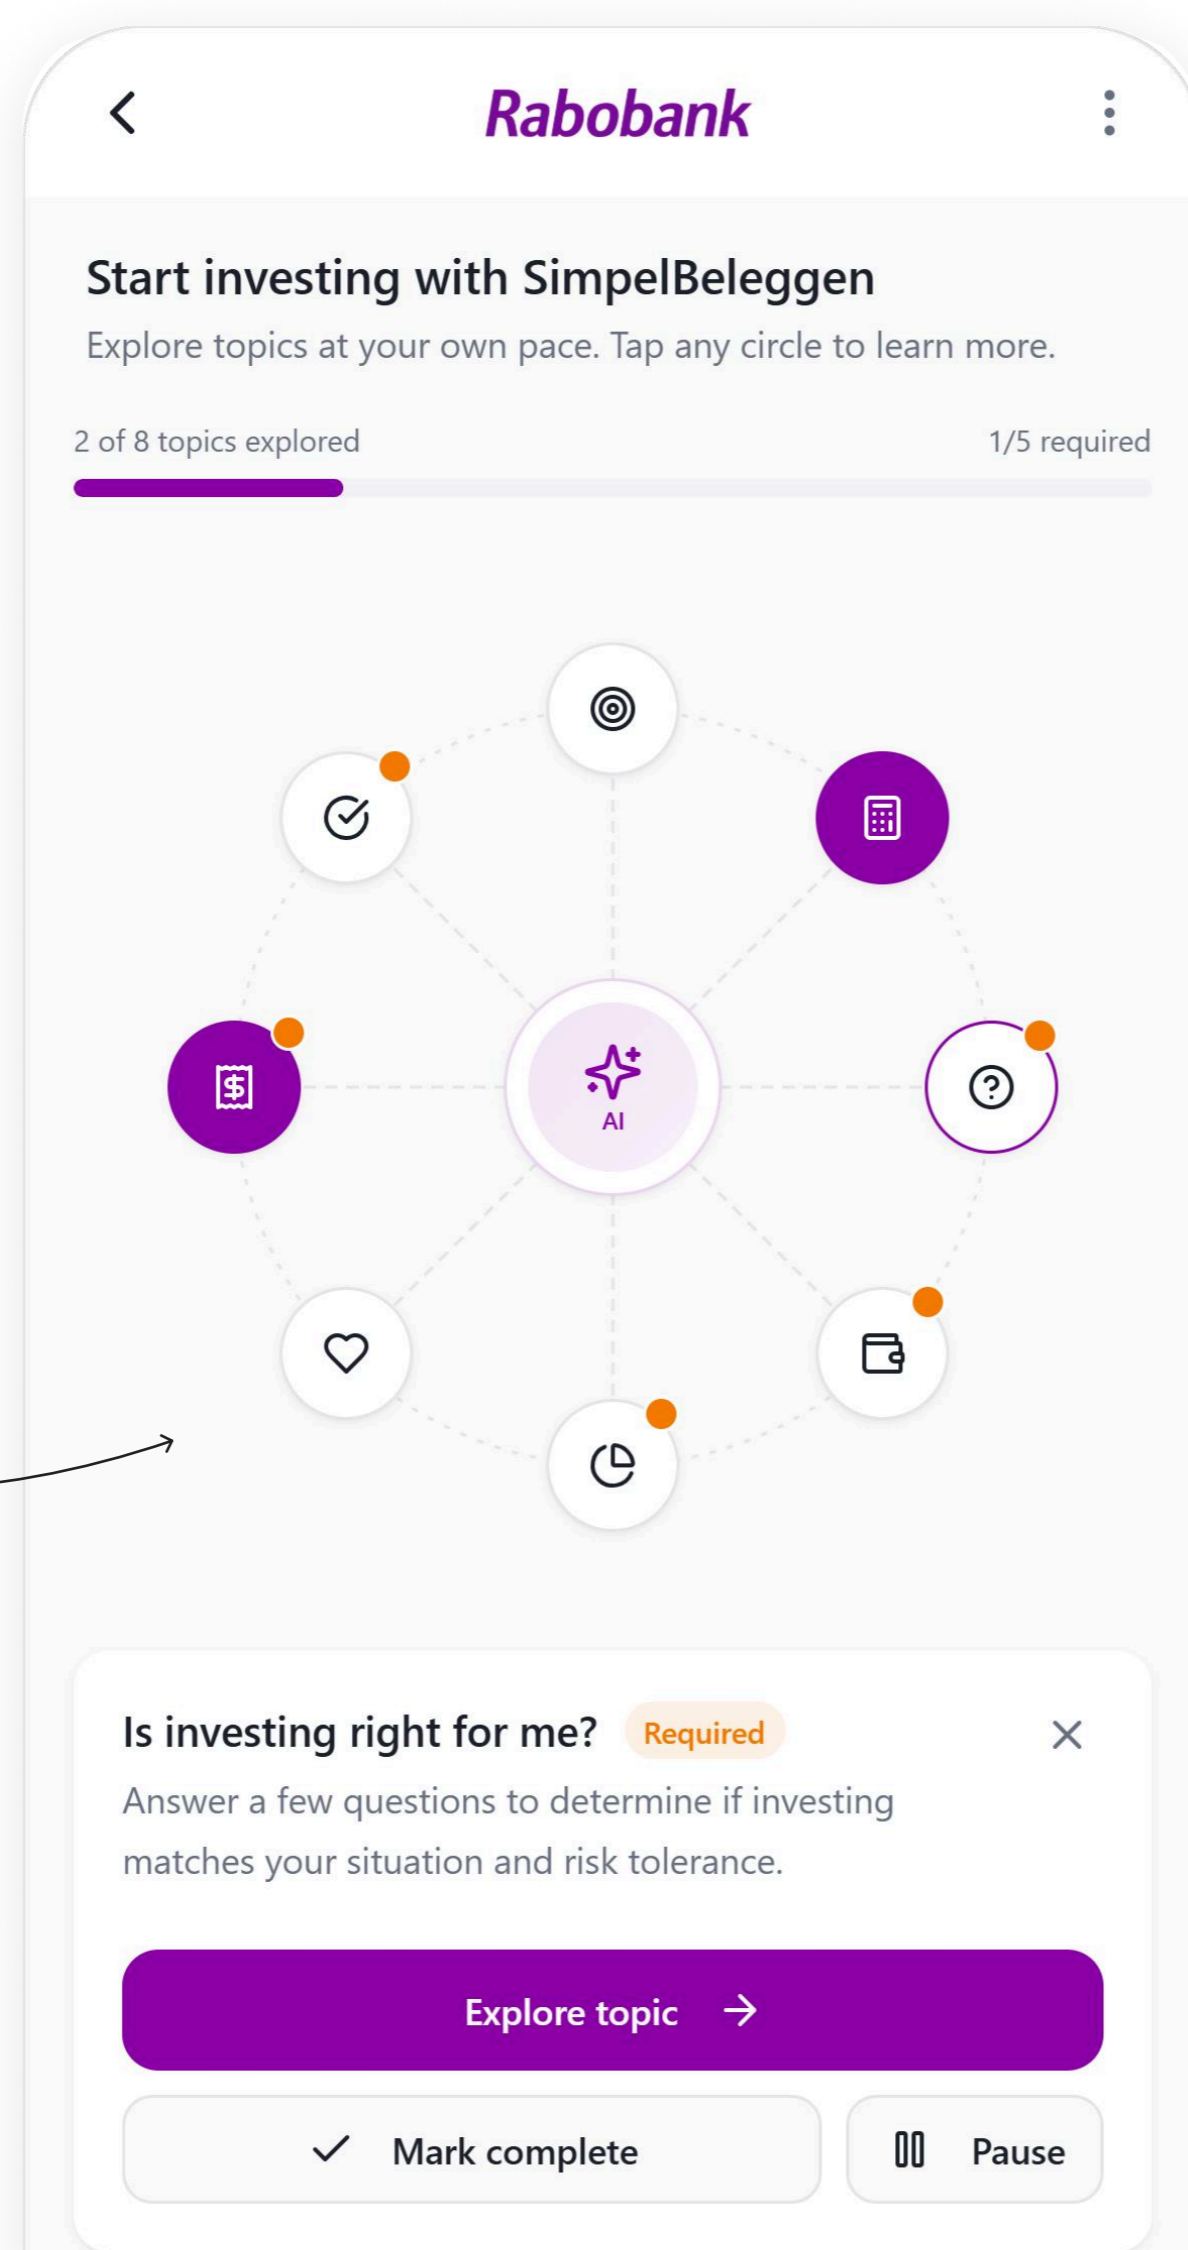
Rabobank

Start investing with SimpelBeleggen

Explore topics at your own pace. Tap any circle to learn more.

2 of 8 topics explored

1/5 required

AI

Is investing right for me? Required

Answer a few questions to determine if investing matches your situation and risk tolerance.

Explore topic

Mark complete

Pause